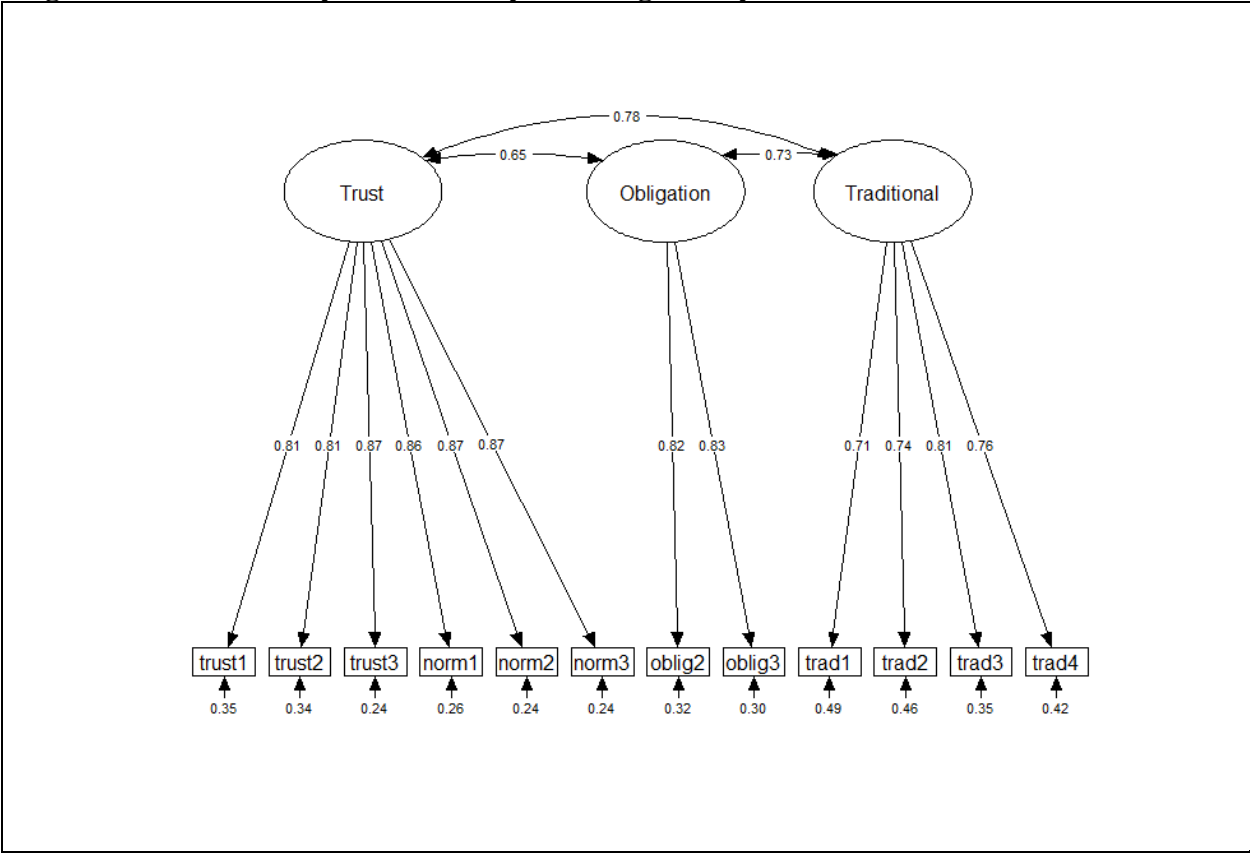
0.78

0.65

0.73

Trust

Obligation

Traditional

0.81 0.81 0.87 0.86 0.87 0.87

0.82 0.83

0.71 0.74 0.81 0.76

trust1 trust2 trust3 norm1 norm2 norm3 oblig2 oblig3 trad1 trad2 trad3 trad4

0.35 0.34 0.24 0.26 0.24 0.24 0.32 0.30 0.49 0.46 0.35 0.42